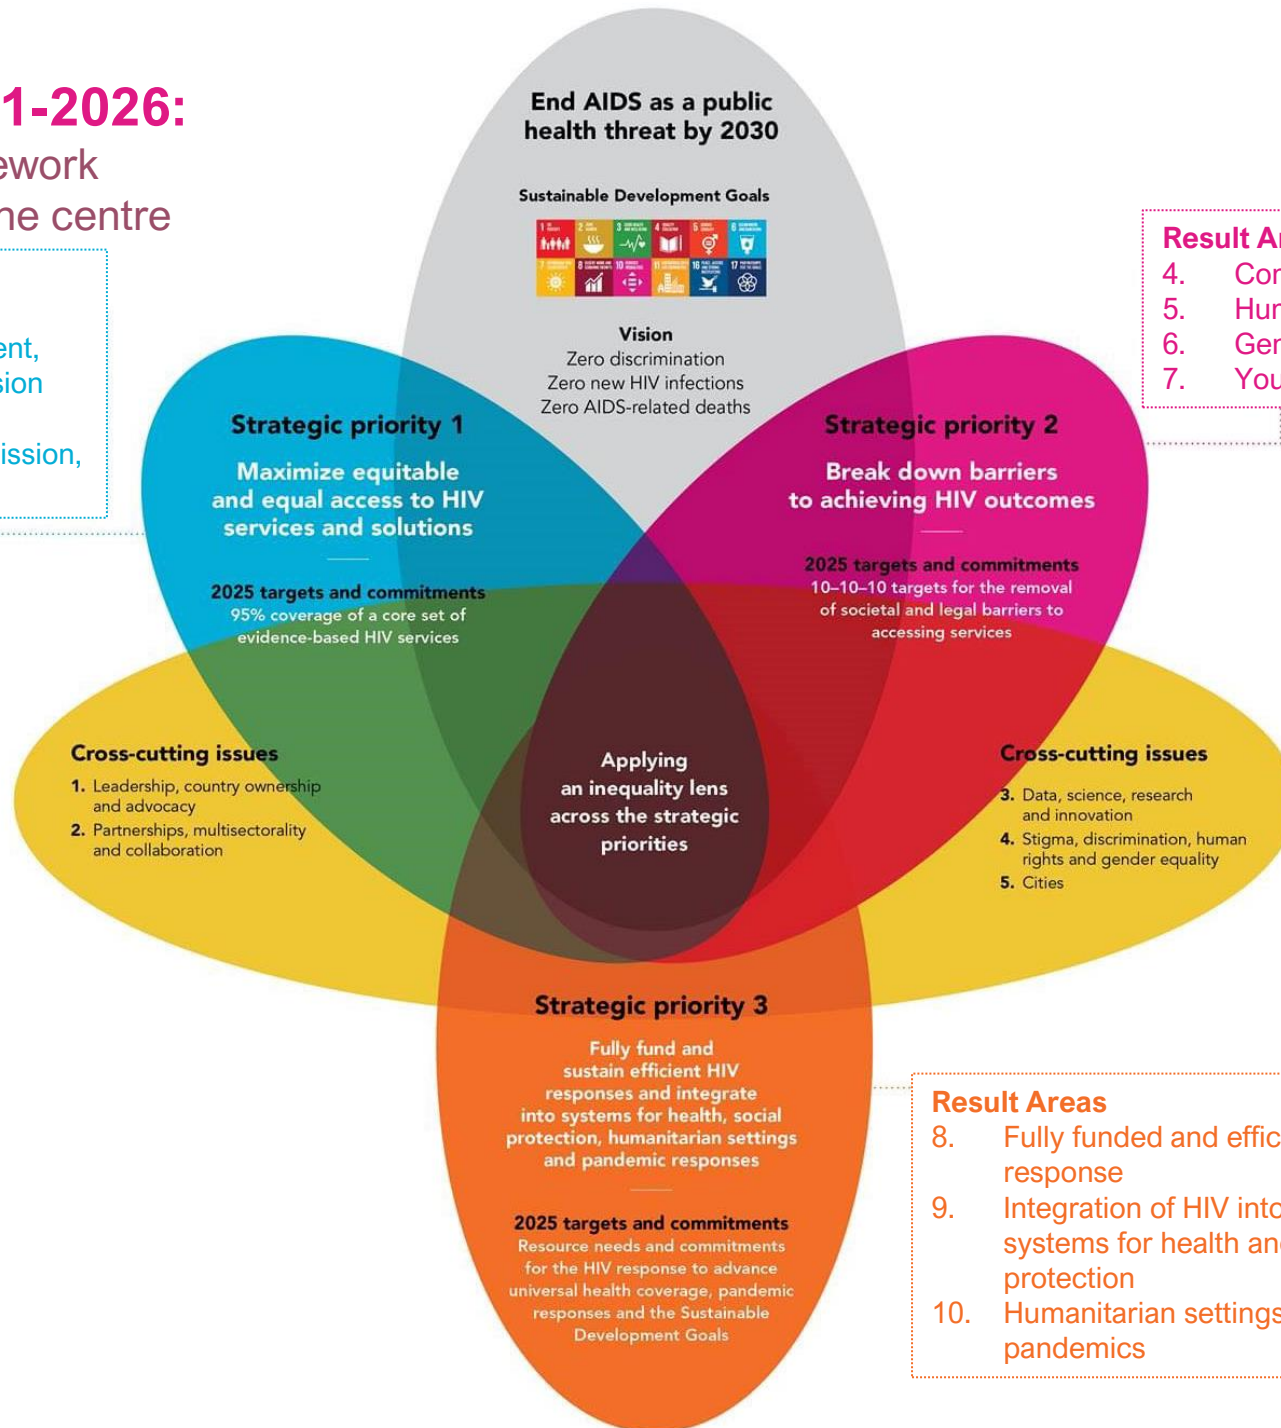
1-2026:
ework
he centre

ent,
sion

ission,

End AIDS as a public health threat by 2030

Sustainable Development Goals

Vision
Zero discrimination
Zero new HIV infections
Zero AIDS-related deaths

Result Ar
4. Cor
5. Hur
6. Ger
7. You

Strategic priority 1
Maximize equitable and equal access to HIV services and solutions

2025 targets and commitments
95% coverage of a core set of evidence-based HIV services

Strategic priority 2
Break down barriers to achieving HIV outcomes

2025 targets and commitments
10–10–10 targets for the removal of societal and legal barriers to accessing services

Cross-cutting issues
1. Leadership, country ownership and advocacy
2. Partnerships, multisectorality and collaboration

Applying an inequality lens across the strategic priorities

Cross-cutting issues
3. Data, science, research and innovation
4. Stigma, discrimination, human rights and gender equality
5. Cities

Strategic priority 3
Fully fund and sustain efficient HIV responses and integrate into systems for health, social protection, humanitarian settings and pandemic responses

2025 targets and commitments
Resource needs and commitments for the HIV response to advance universal health coverage, pandemic responses and the Sustainable Development Goals

Result Areas
8. Fully funded and effic response
9. Integration of HIV into systems for health an protection
10. Humanitarian settings pandemics